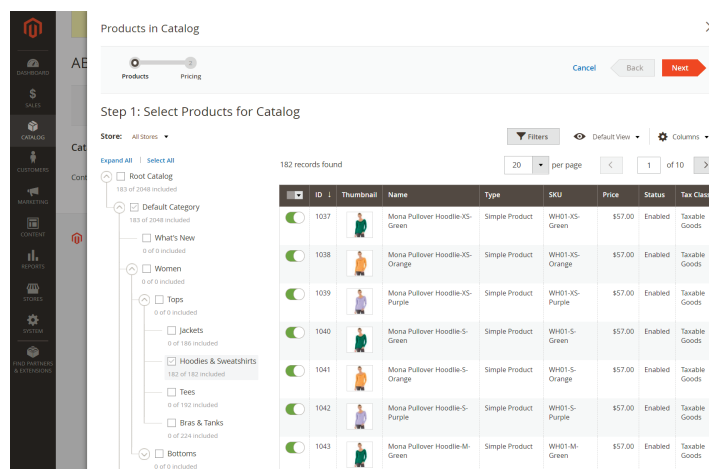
DASHBOARD
SALES
CATALOG
CUSTOMERS
MARKETING
CONTENT
REPORTS
STORES
SYSTEM
FIND PARTNERS & EXTENSIONS

AB
Cat
Cont

Products in Catalog

Products
Pricing

Cancel
Back
Next

Step 1: Select Products for Catalog

Store: All Stores

Filters
Default View
Columns

Expand All | Select All

Root Catalog
183 of 2048 included
Default Category
183 of 2048 included
What's New
0 of 0 included
Women
0 of 0 included
Tops
0 of 0 included
Jackets
0 of 186 included
Hoodies & Sweatshirts
182 of 182 included
Tees
0 of 192 included
Bras & Tanks
0 of 224 included
Bottoms
0 of 0 included

182 records found

20 per page
1 of 10

| | ID | Thumbnail | Name | Type | SKU | Price | Status | Tax Class |
|---|---|---|---|---|---|---|---|---|
| | 1037 | | Mona Pullover Hoodlie-XS-Green | Simple Product | WH01-XS-Green | $57.00 | Enabled | Taxable Goods |
| | 1038 | | Mona Pullover Hoodlie-XS-Orange | Simple Product | WH01-XS-Orange | $57.00 | Enabled | Taxable Goods |
| | 1039 | | Mona Pullover Hoodlie-XS-Purple | Simple Product | WH01-XS-Purple | $57.00 | Enabled | Taxable Goods |
| | 1040 | | Mona Pullover Hoodlie-S-Green | Simple Product | WH01-S-Green | $57.00 | Enabled | Taxable Goods |
| | 1041 | | Mona Pullover Hoodlie-S-Orange | Simple Product | WH01-S-Orange | $57.00 | Enabled | Taxable Goods |
| | 1042 | | Mona Pullover Hoodlie-S-Purple | Simple Product | WH01-S-Purple | $57.00 | Enabled | Taxable Goods |
| | 1043 | | Mona Pullover Hoodlie-M-Green | Simple Product | WH01-M-Green | $57.00 | Enabled | Taxable Goods |